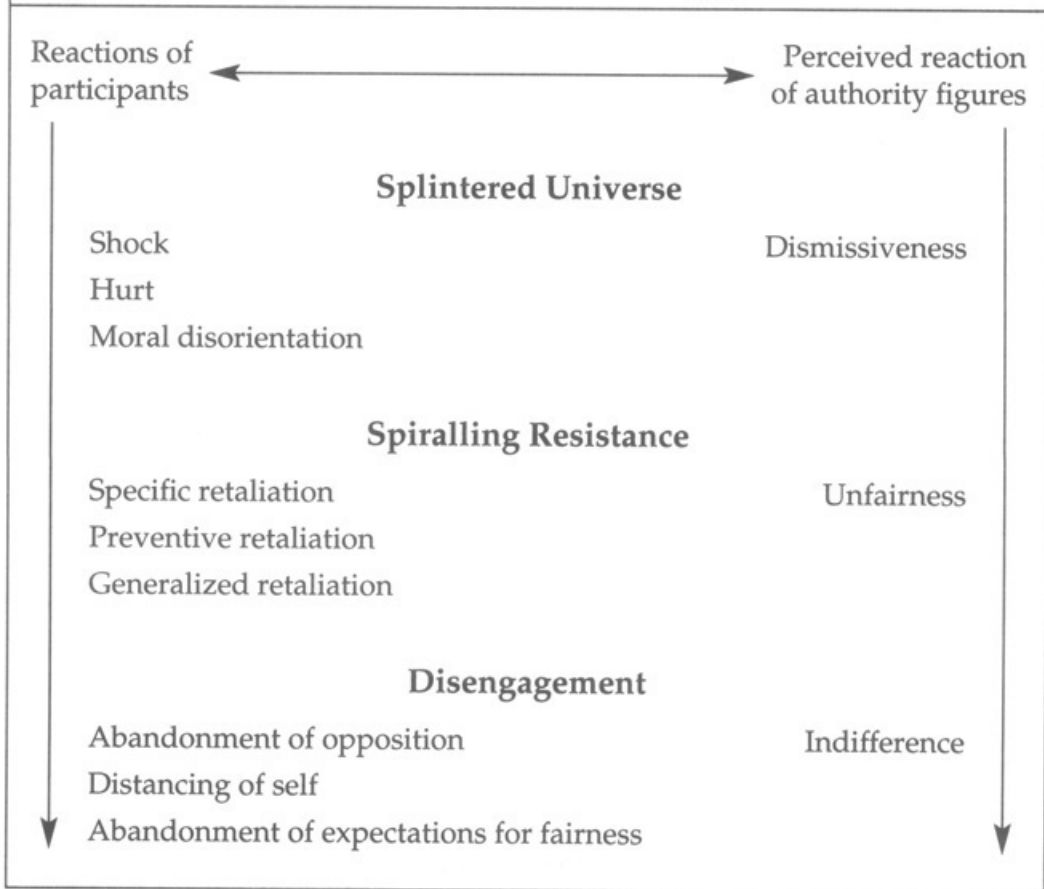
Reactions of participants

Perceived reaction of authority figures

Splintered Universe

Shock

Hurt

Moral disorientation

Dismissiveness

Spiralling Resistance

Specific retaliation

Preventive retaliation

Generalized retaliation

Unfairness

Disengagement

Abandonment of opposition

Distancing of self

Abandonment of expectations for fairness

Indifference